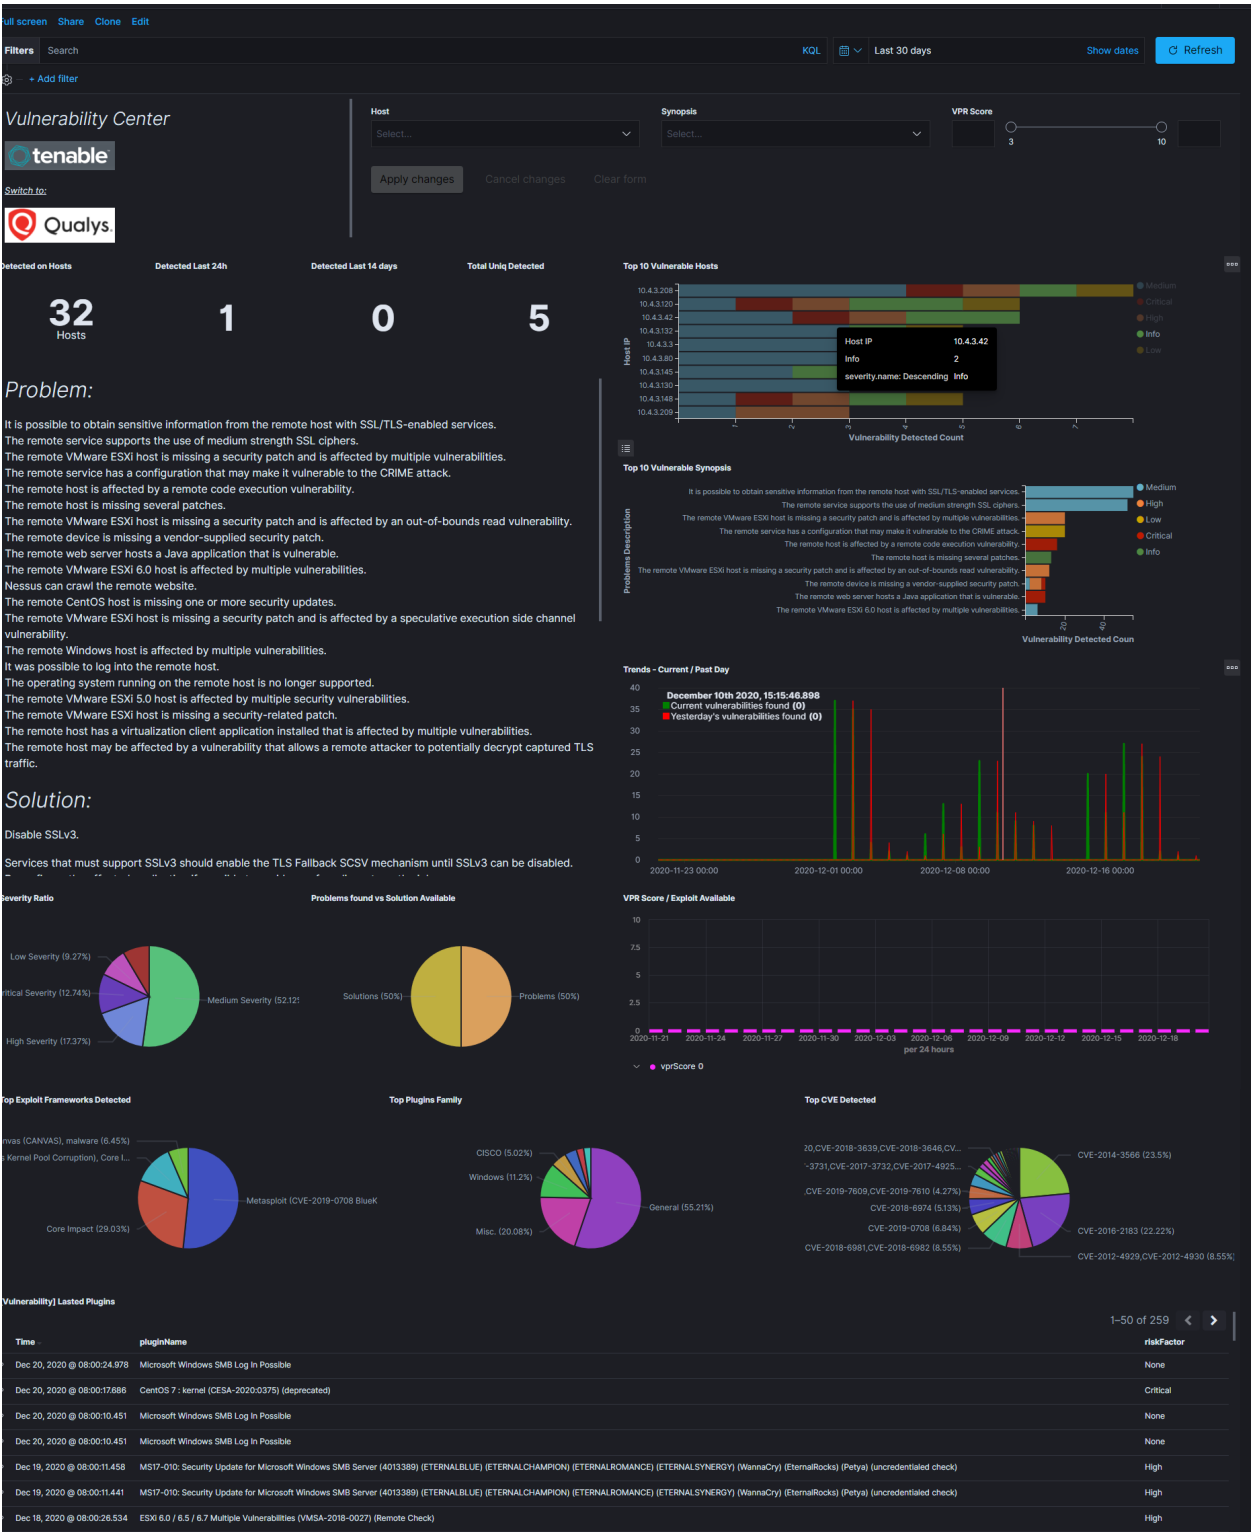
ull screen Share Clone Edit

Filters Search KQL Last 30 days Show dates Refresh

+ Add filter

Vulnerability Center

tenable

Switch to:

Qualys.

Host
Select...

Synopsis
Select...

VPR Score
3 10

Apply changes Cancel changes Clear form

etected on Hosts
32
Hosts

Detected Last 24h
1

Detected Last 14 days
0

Total Uniq Detected
5

Top 10 Vulnerable Hosts

10.4.3.208
10.4.3.120
10.4.3.42
10.4.3.132
10.4.3.3
10.4.3.80
10.4.3.145
10.4.3.130
10.4.3.148
10.4.3.209

Host IP

Host IP 10.4.3.42
Info 2
severity.name: Descending Info

Medium
Critical
High
Info
Low

1 2 3 4 5 6 7
Vulnerability Detected Count

Problem:

It is possible to obtain sensitive information from the remote host with SSL/TLS-enabled services.
The remote service supports the use of medium strength SSL ciphers.
The remote VMware ESXi host is missing a security patch and is affected by multiple vulnerabilities.
The remote service has a configuration that may make it vulnerable to the CRIME attack.
The remote host is affected by a remote code execution vulnerability.
The remote host is missing several patches.
The remote VMware ESXi host is missing a security patch and is affected by an out-of-bounds read vulnerability.
The remote device is missing a vendor-supplied security patch.
The remote web server hosts a Java application that is vulnerable.
The remote VMware ESXi 6.0 host is affected by multiple vulnerabilities.
Nessus can crawl the remote website.
The remote CentOS host is missing one or more security updates.
The remote VMware ESXi host is missing a security patch and is affected by a speculative execution side channel vulnerability.
The remote Windows host is affected by multiple vulnerabilities.
It was possible to log into the remote host.
The operating system running on the remote host is no longer supported.
The remote VMware ESXi 5.0 host is affected by multiple security vulnerabilities.
The remote VMware ESXi host is missing a security-related patch.
The remote host has a virtualization client application installed that is affected by multiple vulnerabilities.
The remote host may be affected by a vulnerability that allows a remote attacker to potentially decrypt captured TLS traffic.

Solution:

Disable SSLv3.

Services that must support SSLv3 should enable the TLS Fallback SCSV mechanism until SSLv3 can be disabled.

Top 10 Vulnerable Synopsis

Problems Description

It is possible to obtain sensitive information from the remote host with SSL/TLS-enabled services.
The remote service supports the use of medium strength SSL ciphers.
The remote VMware ESXi host is missing a security patch and is affected by multiple vulnerabilities.
The remote service has a configuration that may make it vulnerable to the CRIME attack.
The remote host is affected by a remote code execution vulnerability.
The remote host is missing several patches.
The remote VMware ESXi host is missing a security patch and is affected by an out-of-bounds read vulnerability.
The remote device is missing a vendor-supplied security patch.
The remote web server hosts a Java application that is vulnerable.
The remote VMware ESXi 6.0 host is affected by multiple vulnerabilities.

Medium
High
Low
Critical
Info

20 40
Vulnerability Detected Coun

Trends - Current / Past Day

December 10th 2020, 15:15:46.898
Current vulnerabilities found (0)
Yesterday's vulnerabilities found (0)

40 35 30 25 20 15 10 5 0
2020-11-23 00:00 2020-12-01 00:00 2020-12-08 00:00 2020-12-16 00:00

everity Ratio

Low Severity (9.27%)
ritical Severity (12.74%)
High Severity (17.37%)
Medium Severity (52.12!

Problems found vs Solution Available

Solutions (50%)
Problems (50%)

VPR Score / Exploit Available

10 7.5 5 2.5 0
2020-11-21 2020-11-24 2020-11-27 2020-11-30 2020-12-03 2020-12-06 2020-12-09 2020-12-12 2020-12-15 2020-12-18
per 24 hours

vprScore 0

op Exploit Frameworks Detected

nvas (CANVAS), malware (6.45%)
Kernel Pool Corruption), Core I...
Core Impact (29.03%)
Metasploit (CVE-2019-0708 BlueK

Top Plugins Family

CISCO (5.02%)
Windows (11.2%)
Misc. (20.08%)
General (55.21%)

Top CVE Detected

20,CVE-2018-3639,CVE-2018-3646,CV...
-3731,CVE-2017-3732,CVE-2017-4925...
CVE-2019-7609,CVE-2019-7610 (4.27%)
CVE-2018-6974 (5.13%)
CVE-2019-0708 (6.84%)
CVE-2018-6981,CVE-2018-6982 (8.55%)
CVE-2014-3566 (23.5%)
CVE-2016-2183 (22.22%)
CVE-2012-4929,CVE-2012-4930 (8.55%)

Vulnerability] Lasted Plugins

1-50 of 259

| Time | pluginName | riskFactor |
|---|---|---|
| Dec 20, 2020 @ 08:00:24.978 | Microsoft Windows SMB Log In Possible | None |
| Dec 20, 2020 @ 08:00:17.686 | CentOS 7 : kernel (CESA-2020:0375) (deprecated) | Critical |
| Dec 20, 2020 @ 08:00:10.451 | Microsoft Windows SMB Log In Possible | None |
| Dec 20, 2020 @ 08:00:10.451 | Microsoft Windows SMB Log In Possible | None |
| Dec 19, 2020 @ 08:00:11.458 | MS17-010: Security Update for Microsoft Windows SMB Server (4013389) (ETERNALBLUE) (ETERNALCHAMPION) (ETERNALROMANCE) (ETERNALSYNERGY) (WannaCry) (EternalRocks) (Petya) (uncredentialed check) | High |
| Dec 19, 2020 @ 08:00:11.441 | MS17-010: Security Update for Microsoft Windows SMB Server (4013389) (ETERNALBLUE) (ETERNALCHAMPION) (ETERNALROMANCE) (ETERNALSYNERGY) (WannaCry) (EternalRocks) (Petya) (uncredentialed check) | High |
| Dec 18, 2020 @ 08:00:26.534 | ESXi 6.0 / 6.5 / 6.7 Multiple Vulnerabilities (VMSA-2018-0027) (Remote Check) | High |